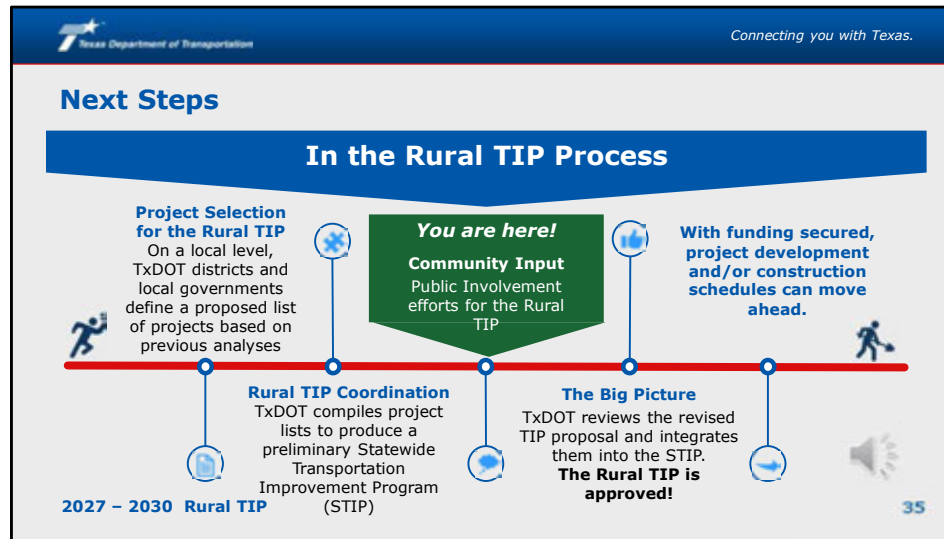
Texas Department of Transportation

Connecting you with Texas.

Next Steps

In the Rural TIP Process

Project Selection for the Rural TIP
On a local level, TxDOT districts and local governments define a proposed list of projects based on previous analyses

You are here!
Community Input
Public Involvement efforts for the Rural TIP

With funding secured, project development and/or construction schedules can move ahead.

Rural TIP Coordination
TxDOT compiles project lists to produce a preliminary Statewide Transportation Improvement Program (STIP)

The Big Picture
TxDOT reviews the revised TIP proposal and integrates them into the STIP.
The Rural TIP is approved!

2027 – 2030 Rural TIP

35